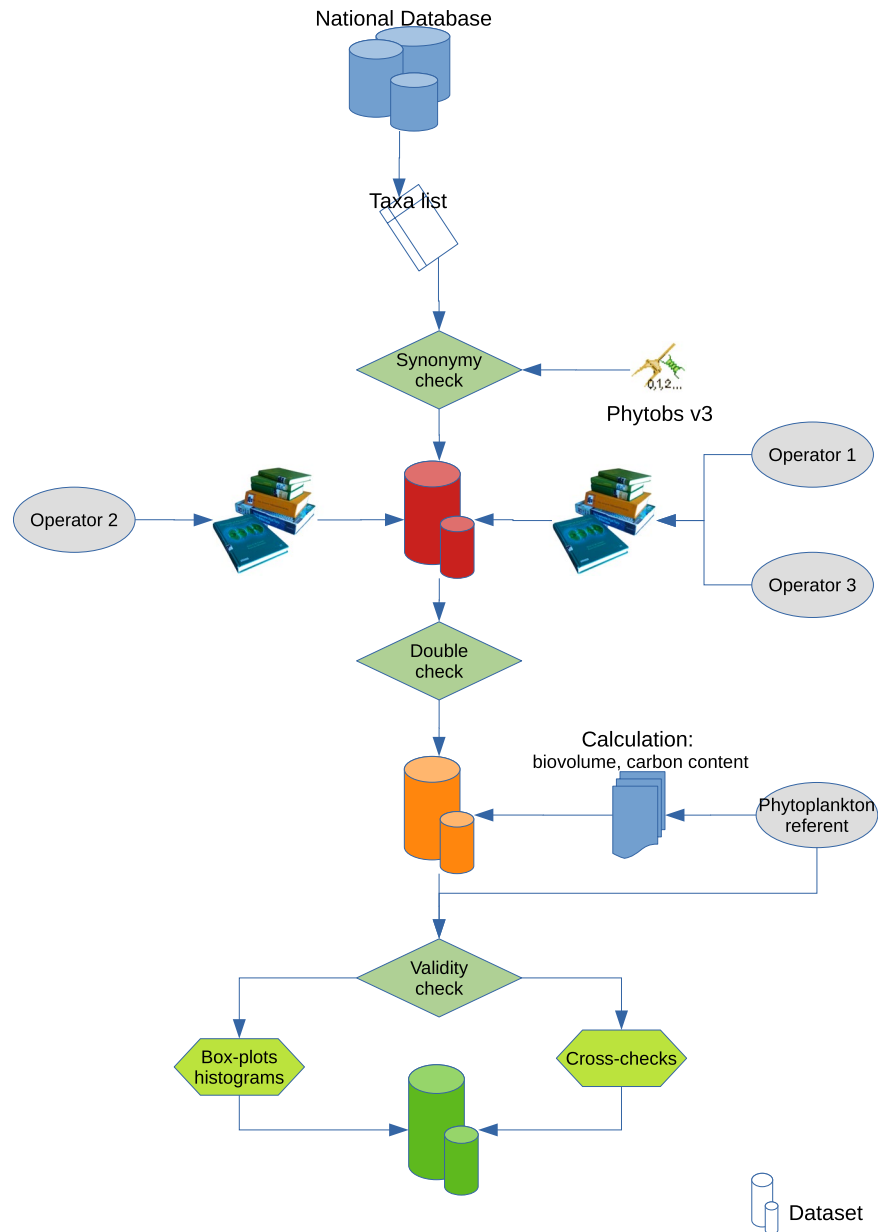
National Database

Taxa list

Synonymy check

0,1,2...

Phytobs v3

Operator 1

Operator 2

Operator 3

Double check

Calculation:
biovolume, carbon content

Phytoplankton referent

Validity check

Box-plots histograms

Cross-checks

Dataset